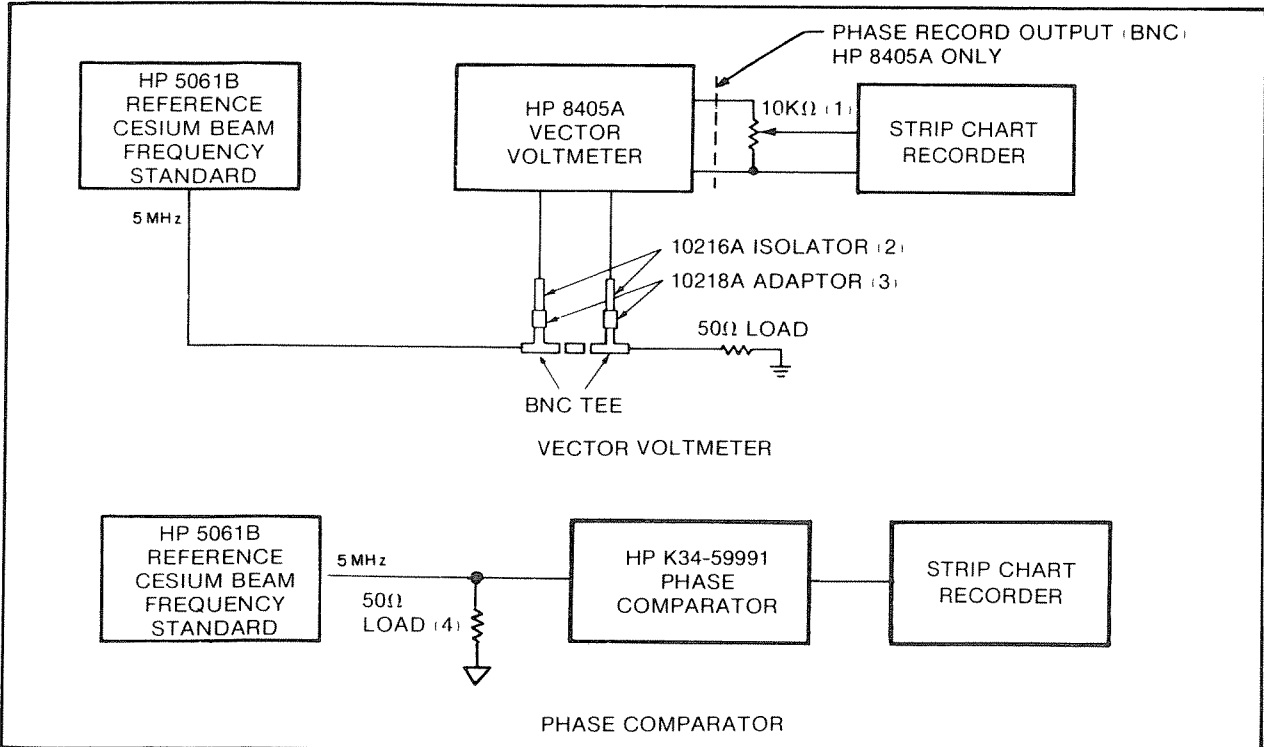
PHASE RECORD OUTPUT (BNC) HP 8405A ONLY

HP 5061B REFERENCE CESIUM BEAM FREQUENCY STANDARD

HP 8405A VECTOR VOLTMETER

10K$\Omega$ (1)

STRIP CHART RECORDER

5 MHz

10216A ISOLATOR (2)

10218A ADAPTOR (3)

50$\Omega$ LOAD

BNC TEE

VECTOR VOLTMETER

HP 5061B REFERENCE CESIUM BEAM FREQUENCY STANDARD

5 MHz

50$\Omega$ LOAD (4)

HP K34-59991 PHASE COMPARATOR

STRIP CHART RECORDER

PHASE COMPARATOR